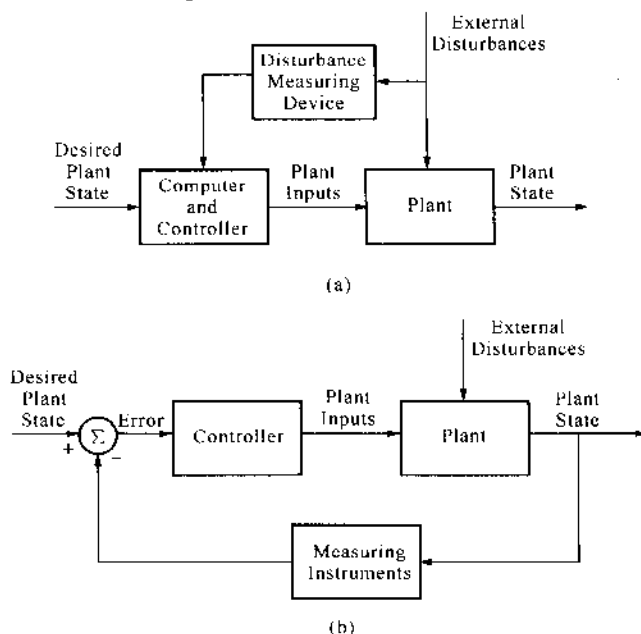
External Disturbances

Disturbance Measuring Device

Desired Plant State

Computer and Controller

Plant Inputs

Plant

Plant State

(a)

External Disturbances

Desired Plant State

+

$\Sigma$

−

Error

Controller

Plant Inputs

Plant

Plant State

Measuring Instruments

(b)